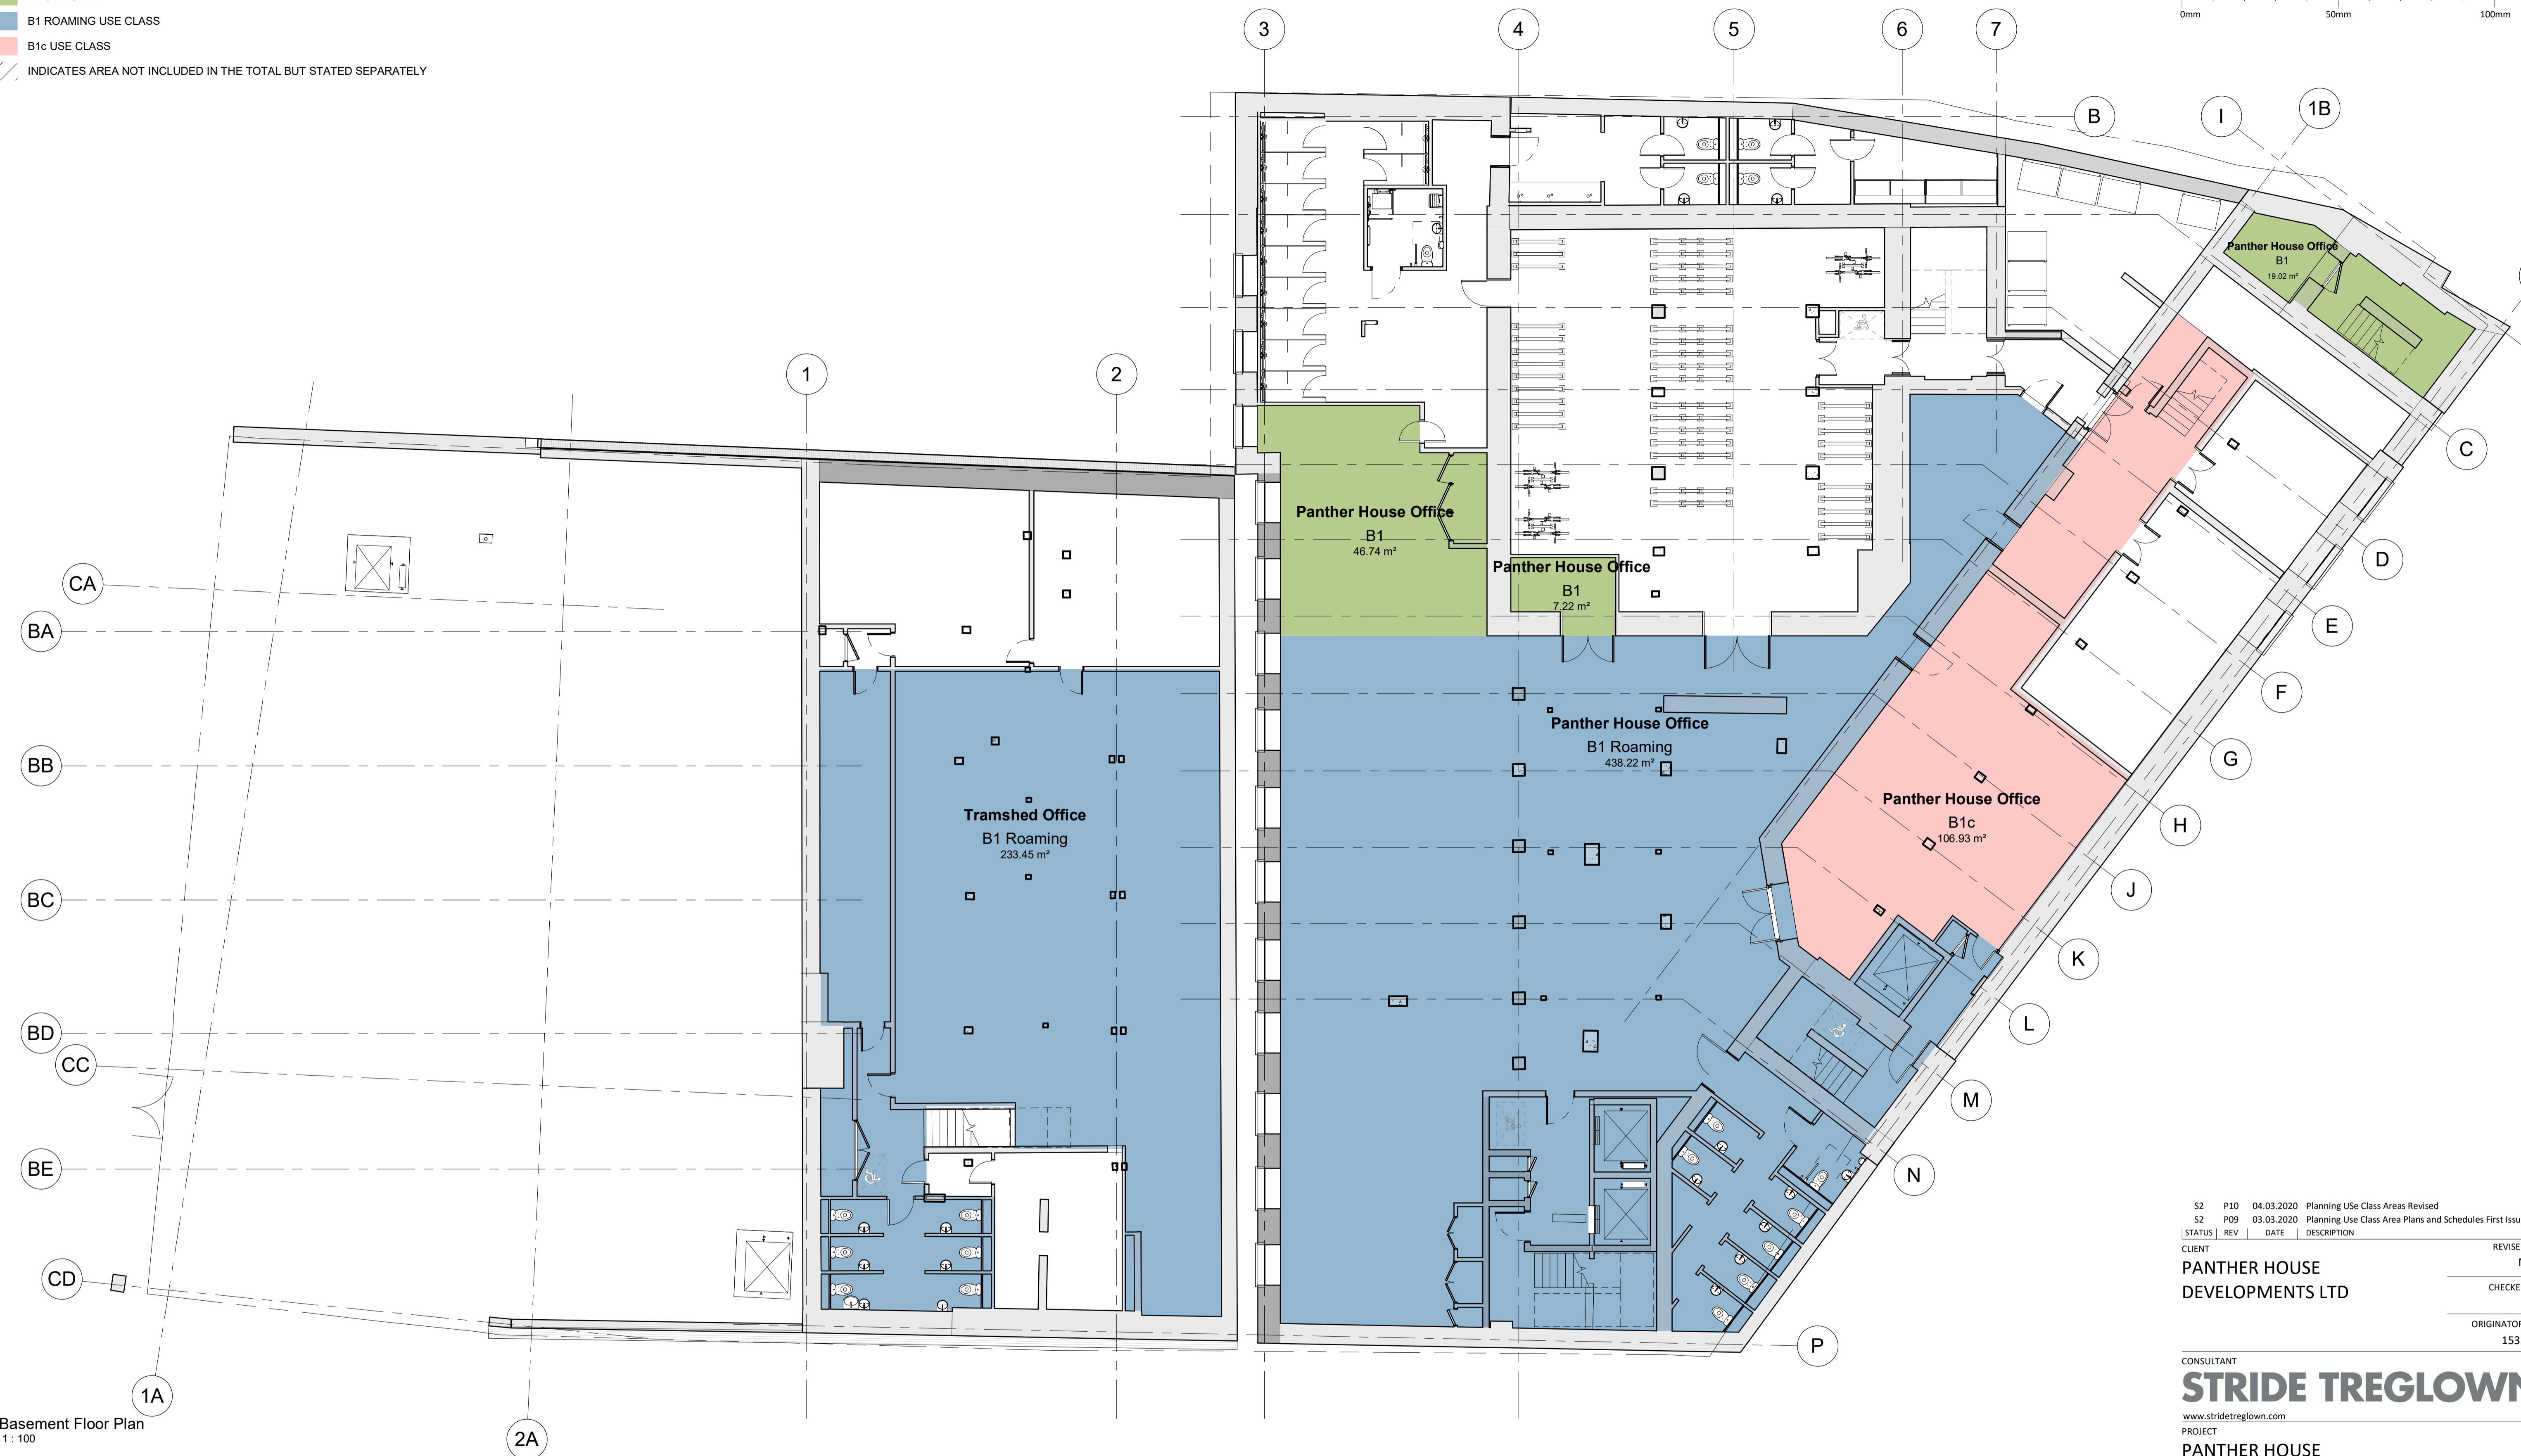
B1 ROAMING USE CLASS
B1c USE CLASS
INDICATES AREA NOT INCLUDED IN THE TOTAL BUT STATED SEPARATELY

0mm 50mm 100mm

3 4 5 6 7
B I 1B
1 2

Panther House Office
B1
19.02 m²

C

Panther House Office
B1
46.74 m²

Panther House Office
B1
7.22 m²

D
CA
E
BA
F

Panther House Office
B1 Roaming
438.22 m²

G
BB

Tramshed Office
B1 Roaming
233.45 m²

Panther House Office
B1c
106.93 m²

H
J
BC
K
L
BD
CC
M
BE
N
CD
P
1A
2A

Basement Floor Plan
1 : 100

| STATUS | REV | DATE | DESCRIPTION |
|---|---|---|---|
| S2 | P10 | 04.03.2020 | Planning USe Class Areas Revised |
| S2 | P09 | 03.03.2020 | Planning Use Class Area Plans and Schedules First Issu |

CLIENT
PANTHER HOUSE DEVELOPMENTS LTD
REVISE
CHECKE
ORIGINATOR
153
CONSULTANT
STRIDE TREGLOWN
www.stridetreglown.com
PROJECT
PANTHER HOUSE